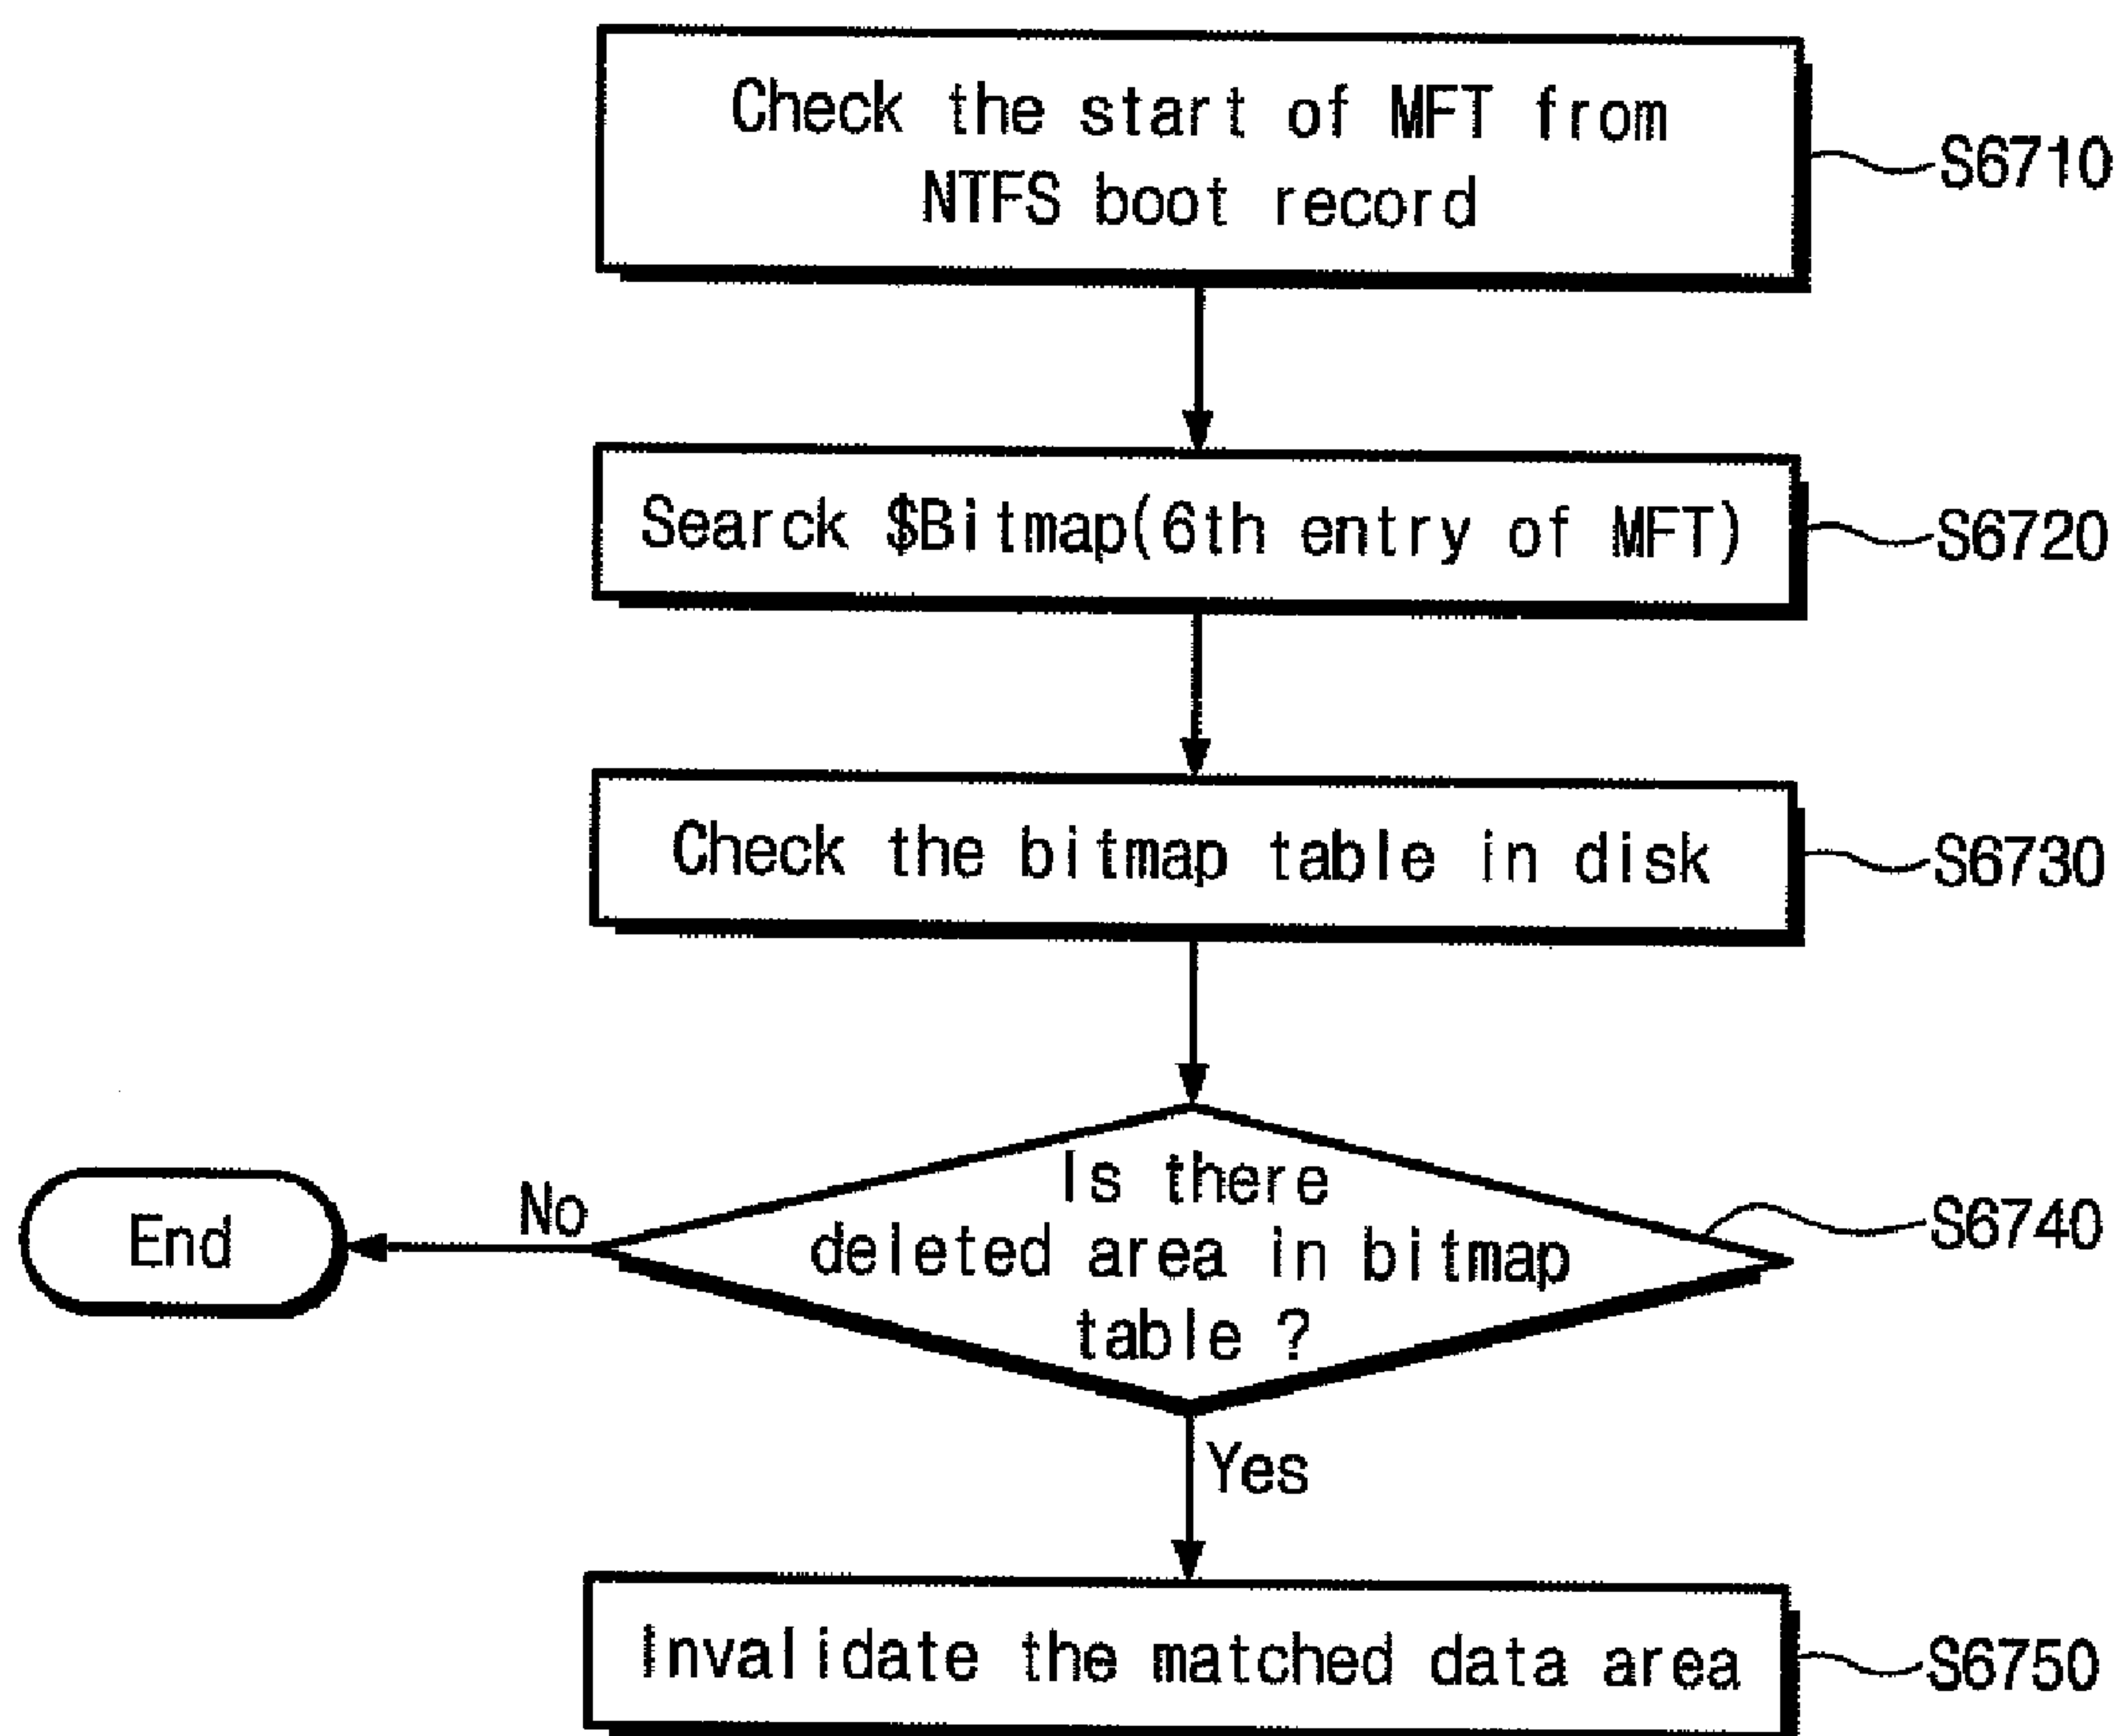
Check the start of MFT from NTFS boot record

S6710

Searck \$Bitmap(6th entry of MFT)

S6720

Check the bitmap table in disk

S6730

Is there deleted area in bitmap table ?

S6740

No

End

Yes

Invalidate the matched data area

S6750